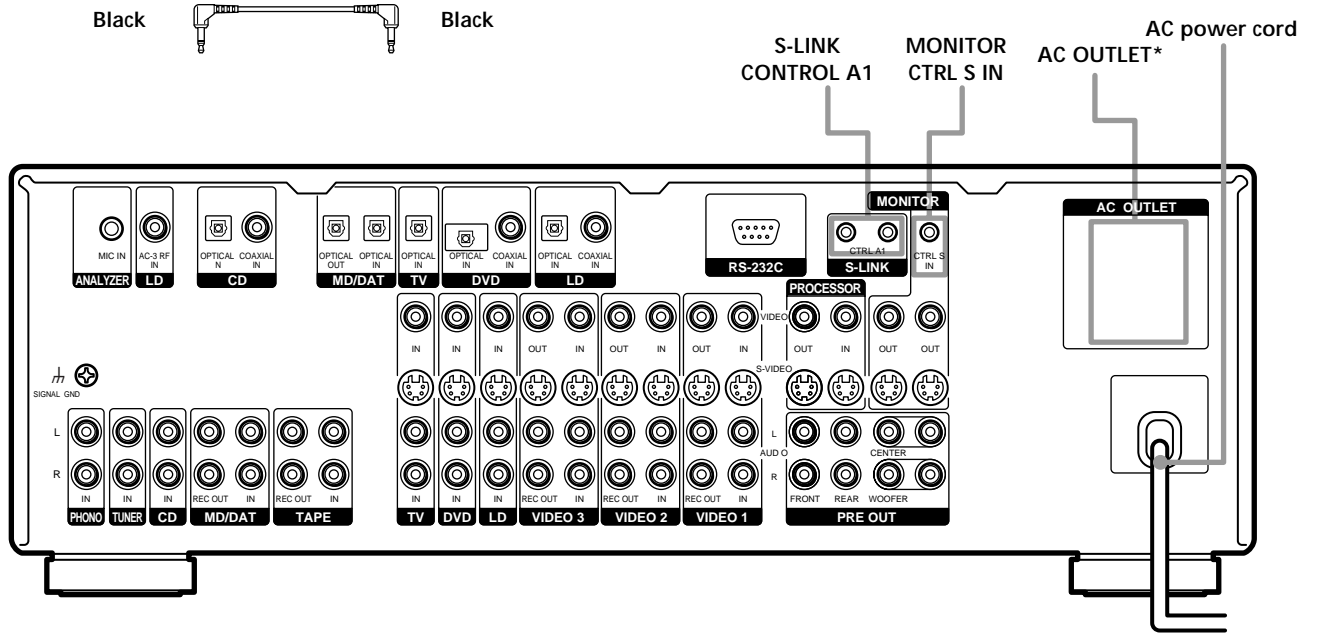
Black

Black

S-LINK CONTROL A1

MONITOR CTRL S IN

AC OUTLET*

AC power cord

MIC IN
ANALYZER

AC-3 RF IN
LD

OPTICAL IN
COAXIAL IN
CD

OPTICAL OUT
OPTICAL IN
MD/DAT

OPTICAL IN
TV

OPTICAL IN
COAXIAL IN
DVD

OPTICAL IN
COAXIAL IN
LD

RS-232C

CTRL A1
S-LINK

MONITOR
CTRL S IN

AC OUTLET

PROCESSOR

VIDEO

IN IN IN OUT IN OUT IN OUT IN OUT IN OUT OUT

S-VIDEO

SIGNAL GND

L

AUDIO

R

CENTER

IN IN IN REC OUT IN REC OUT IN IN IN IN REC OUT IN REC OUT IN REC OUT IN FRONT REAR WOOFER

PHONO TUNER CD MD/DAT TAPE TV DVD LD VIDEO 3 VIDEO 2 VIDEO 1 PRE OUT